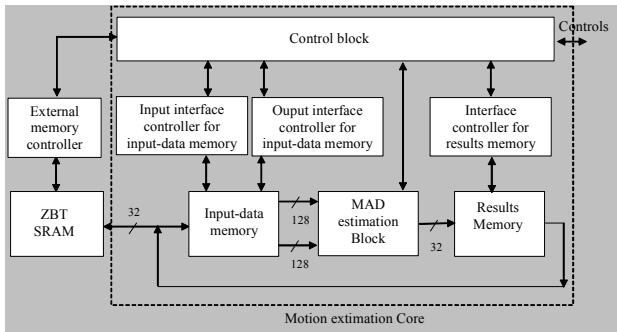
Control block

Controls

External memory controller

Input interface controller for input-data memory

Ouput interface controller for input-data memory

Interface controller for results memory

ZBT SRAM

32

Input-data memory

128

128

MAD estimation Block

32

Results Memory

Motion extimation Core